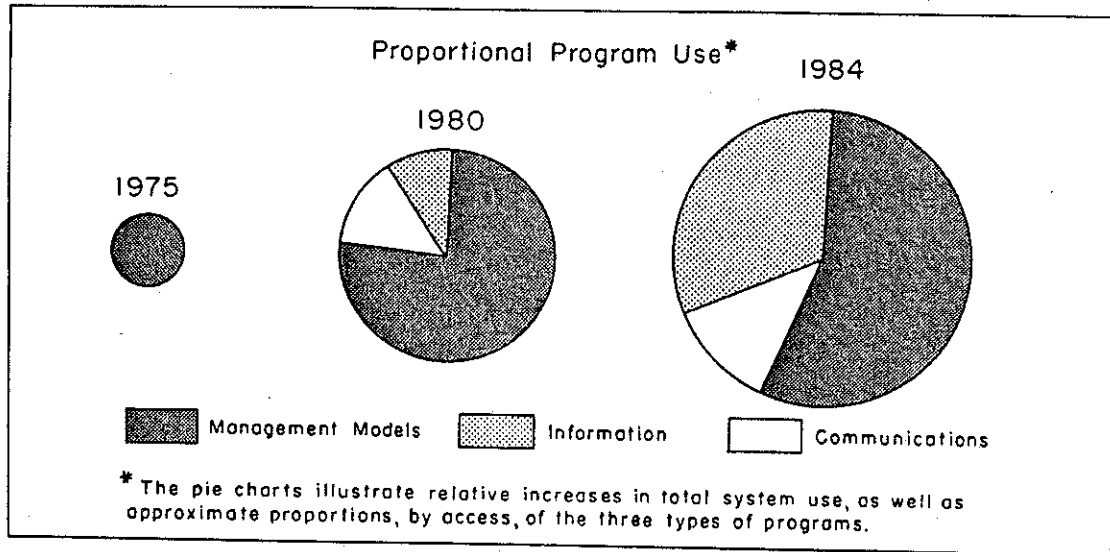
Proportional Program Use*

1975

1980

1984

Management Models

Information

Communications

* The pie charts illustrate relative increases in total system use, as well as approximate proportions, by access, of the three types of programs.